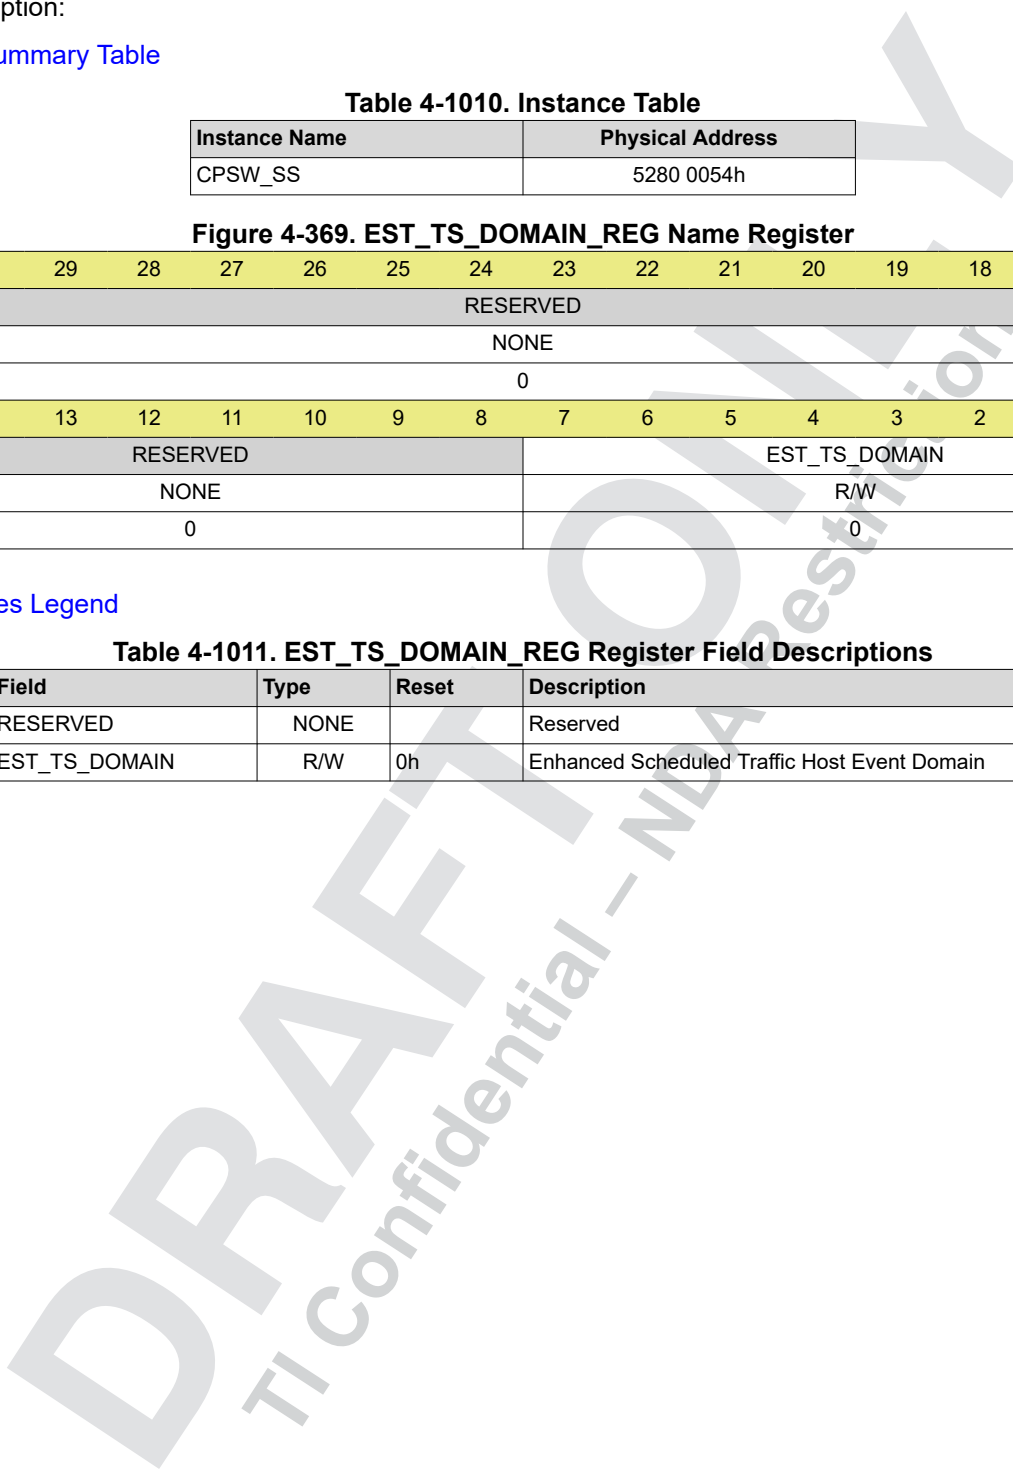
ption:

ummary Table

Table 4-1010. Instance Table

| Instance Name | Physical Address |
|---|---|
| CPSW_SS | 5280 0054h |

Figure 4-369. EST_TS_DOMAIN_REG Name Register

| 29 | 28 | 27 | 26 | 25 | 24 | 23 | 22 | 21 | 20 | 19 | 18 |
|---|---|---|---|---|---|---|---|---|---|---|---|
| RESERVED | | | | | | | | | | | |
| NONE | | | | | | | | | | | |
| 0 | | | | | | | | | | | |

| 13 | 12 | 11 | 10 | 9 | 8 | 7 | 6 | 5 | 4 | 3 | 2 |
|---|---|---|---|---|---|---|---|---|---|---|---|
| RESERVED | | | | | | EST_TS_DOMAIN | | | | | |
| NONE | | | | | | R/W | | | | | |
| 0 | | | | | | 0 | | | | | |

es Legend

Table 4-1011. EST_TS_DOMAIN_REG Register Field Descriptions

| Field | Type | Reset | Description |
|---|---|---|---|
| RESERVED | NONE | | Reserved |
| EST_TS_DOMAIN | R/W | 0h | Enhanced Scheduled Traffic Host Event Domain |

DRAFT ONLY

TI Confidential – NDA Restrictions